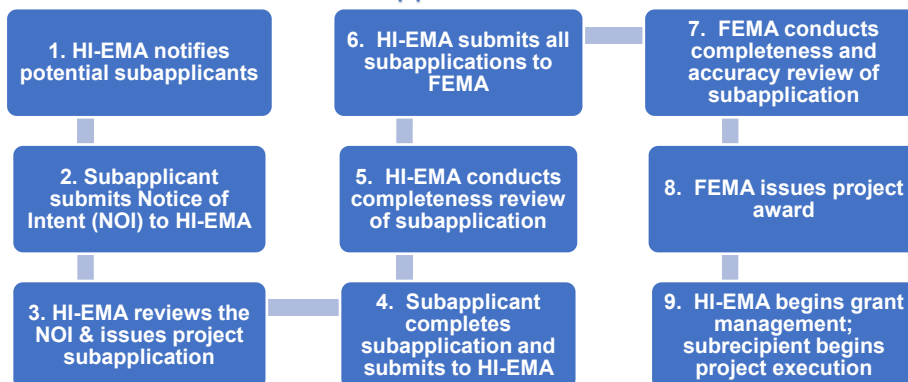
1. HI-EMA notifies potential subapplicants

2. Subapplicant submits Notice of Intent (NOI) to HI-EMA

3. HI-EMA reviews the NOI & issues project subapplication

4. Subapplicant completes subapplication and submits to HI-EMA

5. HI-EMA conducts completeness review of subapplication

6. HI-EMA submits all subapplications to FEMA

7. FEMA conducts completeness and accuracy review of subapplication

8. FEMA issues project award

9. HI-EMA begins grant management; subrecipient begins project execution